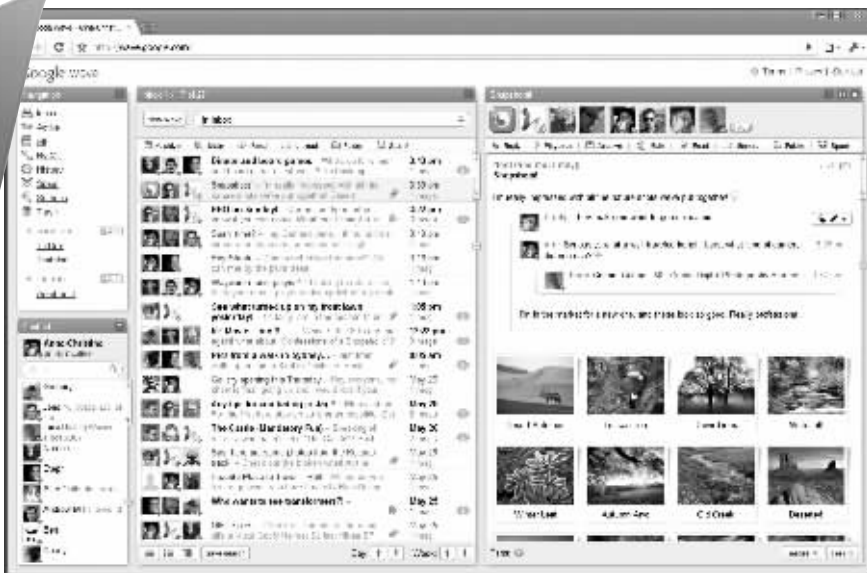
Google wave

Navigation
Inbox
Active
All
Mail
History
Spam
Settings
Trash

Contacts

Search: Inbox
in:inbox

Dinner and board games
Snapshot
Who wants to see transformers?

Snapshot

Im totally inspired by what all the artists and photographers

I'm totally inspired by the results and these look so good. Really settled out.

Wheat Field
Autumn Arch
Old Creek
Deserted